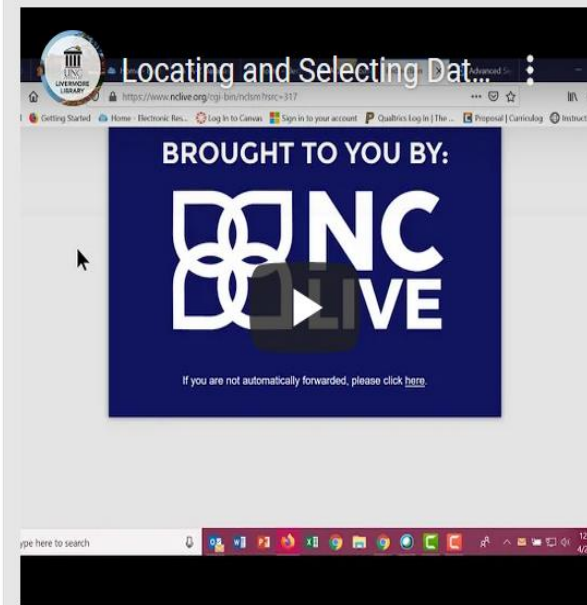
UNC LIVERMORE LIBRARY

Locating and Selecting Dat...

Advanced Se

https://www.nclive.org/cgi-bin/nclsm?rsrc=317

Getting Started  Home - Electronic Res...  Log In to Canvas  Sign in to your account  Qualtrics Log In | The ...  Proposal | Curriculog  Instruct

BROUGHT TO YOU BY:

NC LIVE

If you are not automatically forwarded, please click here.

ype here to search